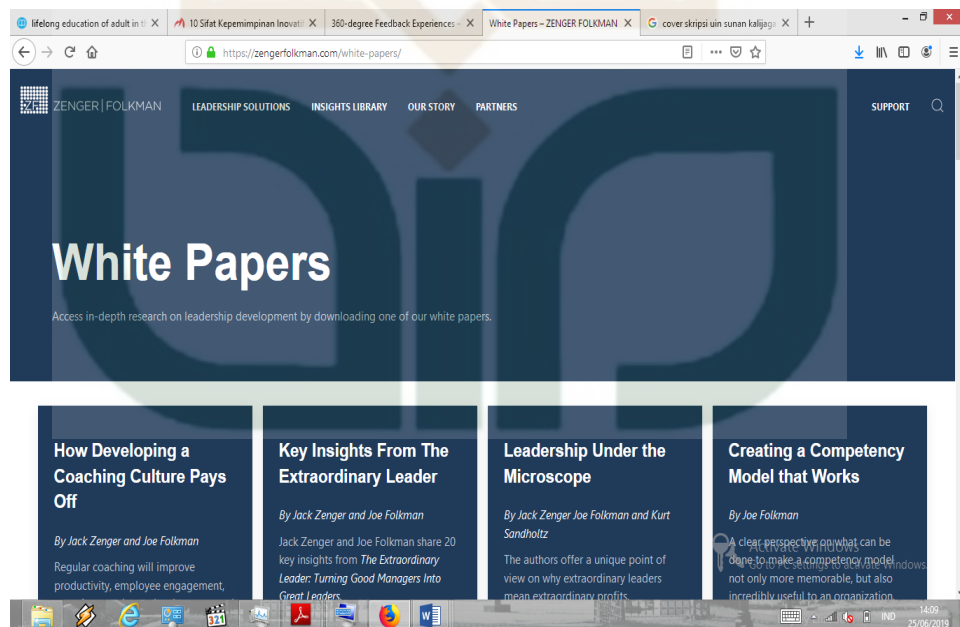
lifelong education of adult in t ×
10 Sifat Kepemimpinan Inovati ×
360-degree Feedback Experiences ×
White Papers – ZENGER FOLKMAN ×
cover skripsi uin sunan kalijaga ×

https://zengerfolkman.com/white-papers/

ZENGER | FOLKMAN
LEADERSHIP SOLUTIONS
INSIGHTS LIBRARY
OUR STORY
PARTNERS
SUPPORT

White Papers

Access in-depth research on leadership development by downloading one of our white papers.

How Developing a Coaching Culture Pays Off

By Jack Zenger and Joe Folkman

Regular coaching will improve productivity, employee engagement,

Key Insights From The Extraordinary Leader

By Jack Zenger and Joe Folkman

Jack Zenger and Joe Folkman share 20 key insights from The Extraordinary Leader: Turning Good Managers Into Great Leaders.

Leadership Under the Microscope

By Jack Zenger Joe Folkman and Kurt Sandholtz

The authors offer a unique point of view on why extraordinary leaders mean extraordinary profits.

Creating a Competency Model that Works

By Joe Folkman

A clear perspective on what can be done to make a competency model not only more memorable, but also incredibly useful to an organization.

Activate Windows
Go to PC settings to activate Windows.

IND
14:09
25/06/2019